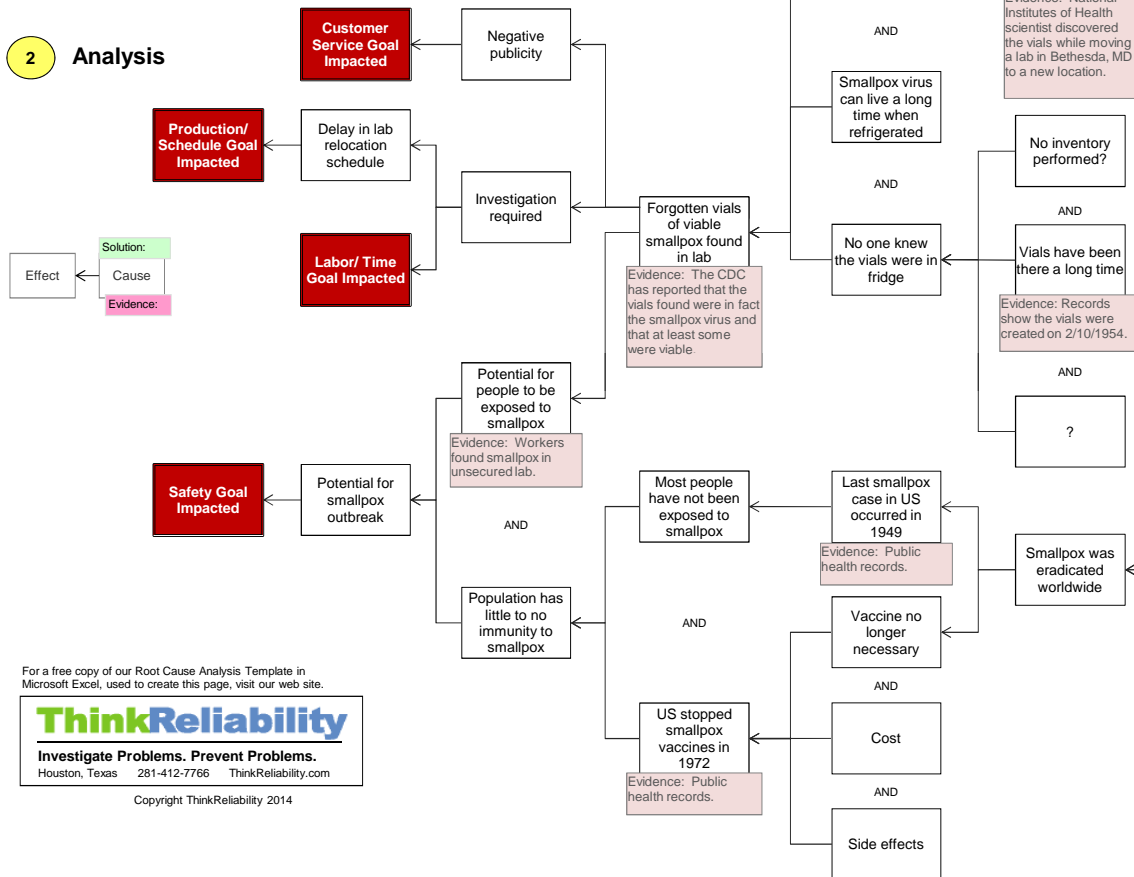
2 Analysis

Customer Service Goal Impacted

Negative publicity

Production/ Schedule Goal Impacted

Delay in lab relocation schedule

Investigation required

Labor/ Time Goal Impacted

Solution:

Effect

Cause

Evidence:

Forgotten vials of viable smallpox found in lab

Evidence: The CDC has reported that the vials found were in fact the smallpox virus and that at least some were viable.

AND

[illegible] Institutes of Health scientist discovered the vials while moving a lab in Bethesda, MD to a new location.

Smallpox virus can live a long time when refrigerated

AND

No one knew the vials were in fridge

No inventory performed?

AND

Vials have been there a long time

Evidence: Records show the vials were created on 2/10/1954.

AND

?

Potential for people to be exposed to smallpox

Evidence: Workers found smallpox in unsecured lab.

Safety Goal Impacted

Potential for smallpox outbreak

AND

Most people have not been exposed to smallpox

Last smallpox case in US occurred in 1949

Evidence: Public health records.

Smallpox was eradicated worldwide

Population has little to no immunity to smallpox

AND

Vaccine no longer necessary

AND

Cost

AND

Side effects

US stopped smallpox vaccines in 1972

Evidence: Public health records.

For a free copy of our Root Cause Analysis Template in Microsoft Excel, used to create this page, visit our web site.

ThinkReliability

Investigate Problems. Prevent Problems.

Houston, Texas 281-412-7766 ThinkReliability.com

Copyright ThinkReliability 2014